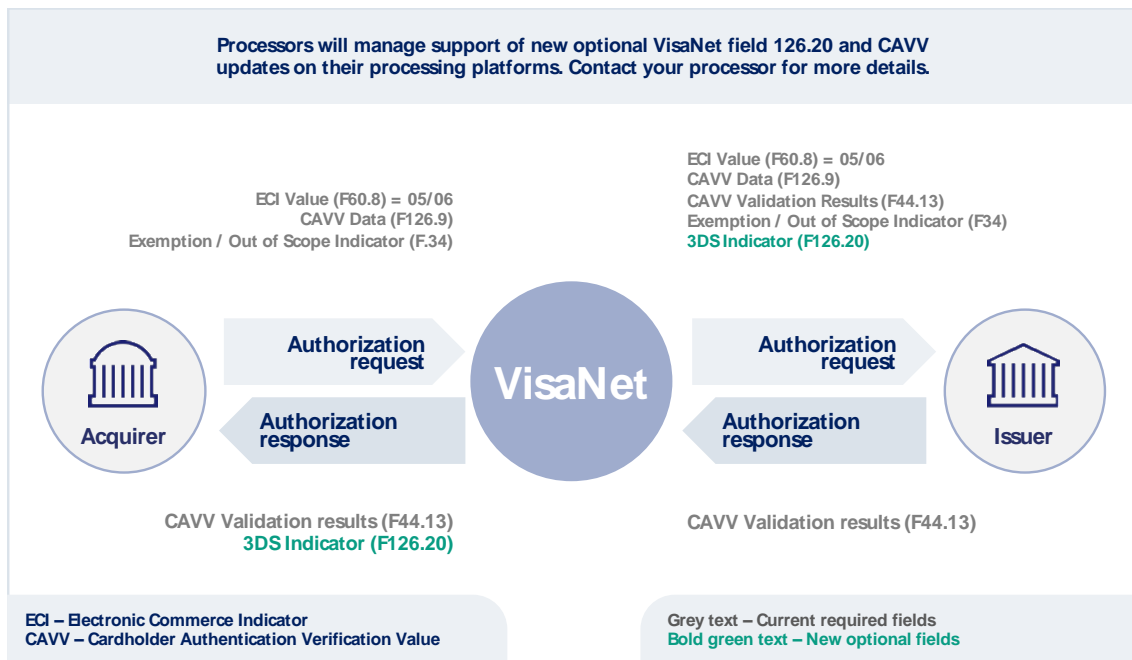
Processors will manage support of new optional VisaNet field 126.20 and CAVV updates on their processing platforms. Contact your processor for more details.

ECI Value (F60.8) = 05/06
CAVV Data (F126.9)
Exemption / Out of Scope Indicator (F.34)

ECI Value (F60.8) = 05/06
CAVV Data (F126.9)
CAVV Validation Results (F44.13)
Exemption / Out of Scope Indicator (F34)
3DS Indicator (F126.20)

Acquirer

Authorization request

Authorization response

VisaNet

Authorization request

Authorization response

Issuer

CAVV Validation results (F44.13)
3DS Indicator (F126.20)

CAVV Validation results (F44.13)

ECI – Electronic Commerce Indicator
CAVV – Cardholder Authentication Verification Value

Grey text – Current required fields
Bold green text – New optional fields